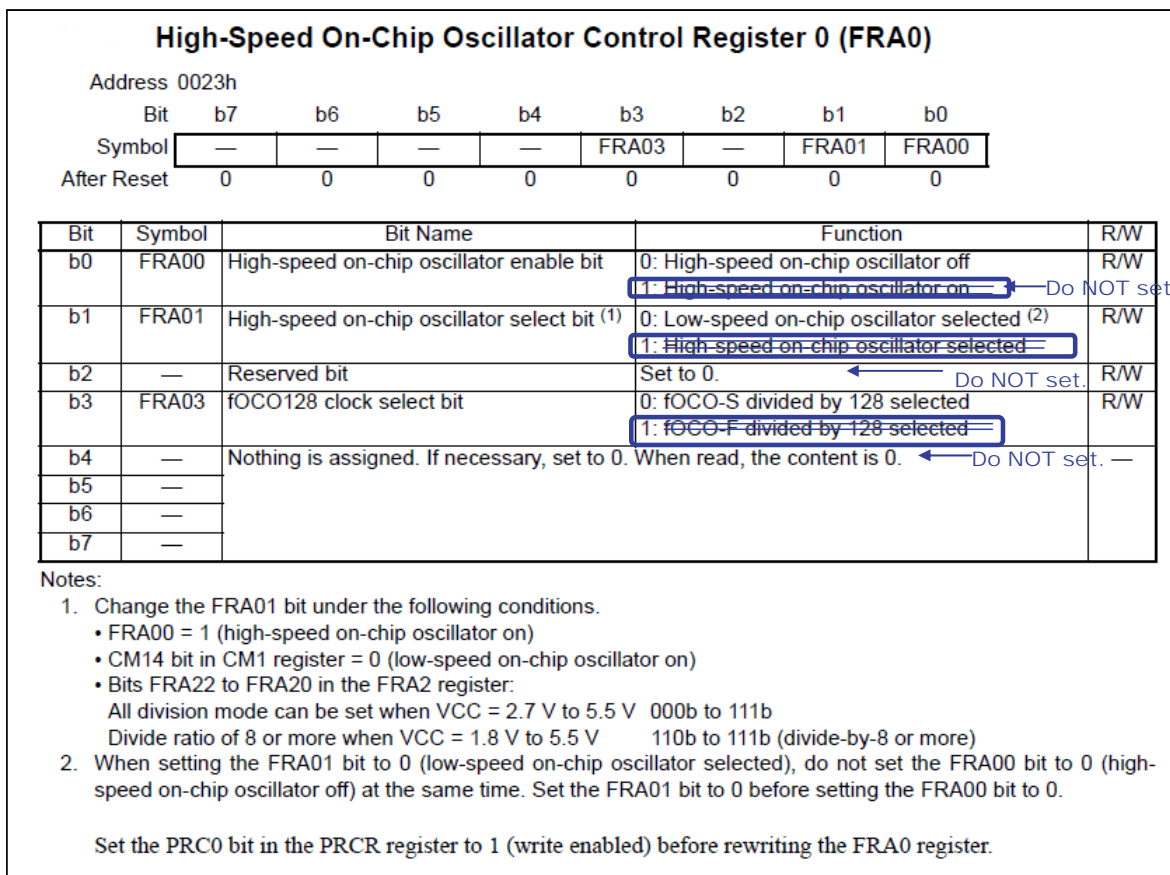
High-Speed On-Chip Oscillator Control Register 0 (FRA0)

Address 0023h

| Bit | b7 | b6 | b5 | b4 | b3 | b2 | b1 | b0 |
|---|---|---|---|---|---|---|---|---|
| Symbol | — | — | — | — | FRA03 | — | FRA01 | FRA00 |
| After Reset | 0 | 0 | 0 | 0 | 0 | 0 | 0 | 0 |

| Bit | Symbol | Bit Name | Function | R/W |
|---|---|---|---|---|
| b0 | FRA00 | High-speed on-chip oscillator enable bit | 0: High-speed on-chip oscillator off<br>1: High-speed on-chip oscillator on | R/W |
| b1 | FRA01 | High-speed on-chip oscillator select bit (1) | 0: Low-speed on-chip oscillator selected (2)<br>1: High-speed on-chip oscillator selected | R/W |
| b2 | — | Reserved bit | Set to 0. | R/W |
| b3 | FRA03 | fOCO128 clock select bit | 0: fOCO-S divided by 128 selected<br>1: fOCO-F divided by 128 selected | R/W |
| b4 | — | Nothing is assigned. If necessary, set to 0. When read, the content is 0. | | — |
| b5 | — | | | |
| b6 | — | | | |
| b7 | — | | | |

Do NOT set
Do NOT set.
Do NOT set.

Notes:
1. Change the FRA01 bit under the following conditions.
• FRA00 = 1 (high-speed on-chip oscillator on)
• CM14 bit in CM1 register = 0 (low-speed on-chip oscillator on)
• Bits FRA22 to FRA20 in the FRA2 register:
All division mode can be set when VCC = 2.7 V to 5.5 V 000b to 111b
Divide ratio of 8 or more when VCC = 1.8 V to 5.5 V 110b to 111b (divide-by-8 or more)
2. When setting the FRA01 bit to 0 (low-speed on-chip oscillator selected), do not set the FRA00 bit to 0 (high-speed on-chip oscillator off) at the same time. Set the FRA01 bit to 0 before setting the FRA00 bit to 0.

Set the PRC0 bit in the PRCR register to 1 (write enabled) before rewriting the FRA0 register.